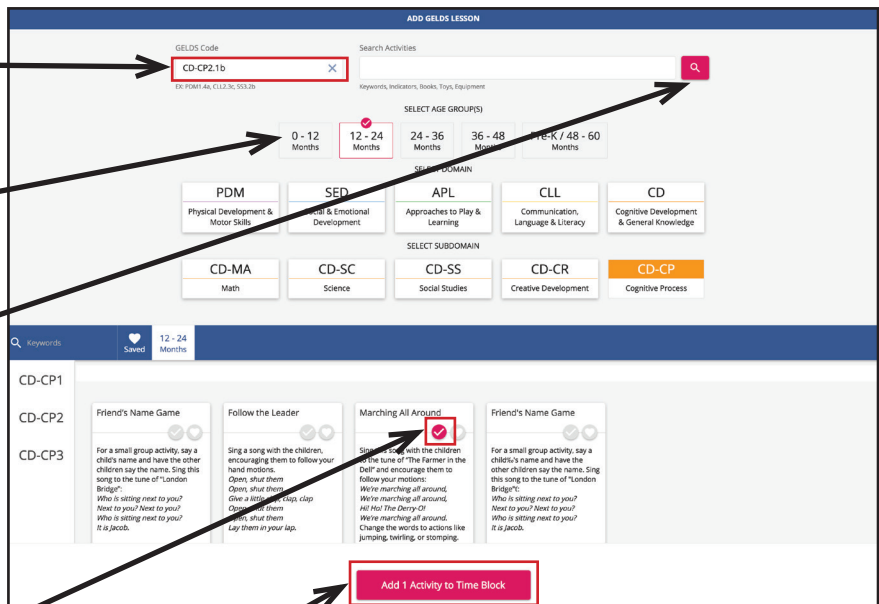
ADD GELDS LESSON

GELDS Code
CD-CP2.1b
EX: PDM1.4a, CLL2.3c, SS3.2b

Search Activities
Keywords, Indicators, Books, Toys, Equipment

SELECT AGE GROUP(S)

| 0 - 12 Months | 12 - 24 Months | 24 - 36 Months | 36 - 48 Months | Pre-K / 48 - 60 Months |

SELECT DOMAIN

| PDM Physical Development & Motor Skills | SED Social & Emotional Development | APL Approaches to Play & Learning | CLL Communication, Language & Literacy | CD Cognitive Development & General Knowledge |

SELECT SUBDOMAIN

| CD-MA Math | CD-SC Science | CD-SS Social Studies | CD-CR Creative Development | CD-CP Cognitive Process |

Keywords
Saved
12 - 24 Months

CD-CP1
CD-CP2
CD-CP3

Friend's Name Game
For a small group activity, say a child's name and have the other children say the name. Sing this song to the tune of "London Bridge":
Who is sitting next to you?
Next to you? Next to you?
Who is sitting next to you?
It is Jacob.

Follow the Leader
Sing a song with the children, encouraging them to follow your hand motions.
Open, shut them
Open, shut them
Give a little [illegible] clap, clap
Open, shut them
Open, shut them
Lay them in your lap.

Marching All Around
Sing this song with the children to the tune of "The Farmer in the Dell" and encourage them to follow your motions:
We're marching all around,
We're marching all around,
Hi! Ho! The Derry-O!
We're marching all around.
Change the words to actions like jumping, twirling, or stomping.

Friend's Name Game
For a small group activity, say a child‰'s name and have the other children say the name. Sing this song to the tune of "London Bridge"‡:
Who is sitting next to you?
Next to you? Next to you?
Who is sitting next to you?
It is Jacob.

Add 1 Activity to Time Block